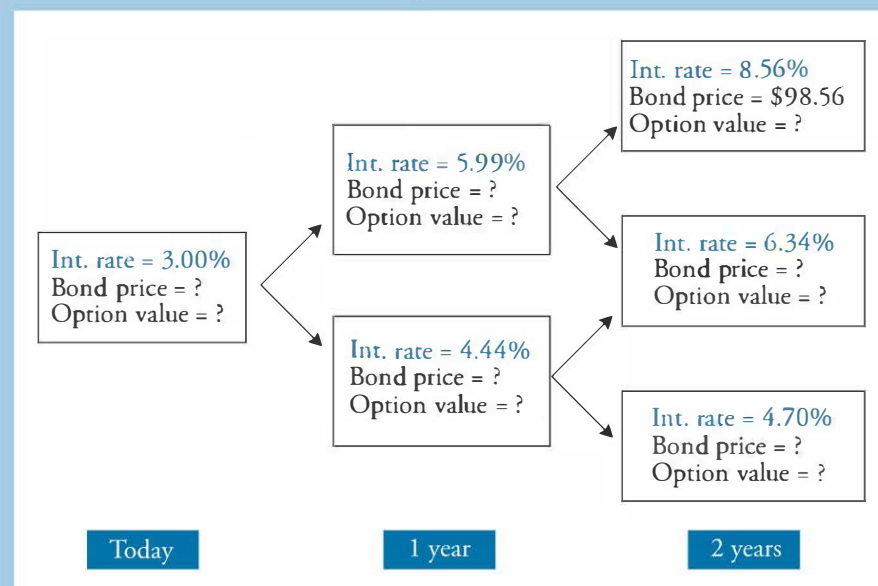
Int. rate = 3.00%
Bond price = ?
Option value = ?

Int. rate = 5.99%
Bond price = ?
Option value = ?

Int. rate = 4.44%
Bond price = ?
Option value = ?

Int. rate = 8.56%
Bond price = \$98.56
Option value = ?

Int. rate = 6.34%
Bond price = ?
Option value = ?

Int. rate = 4.70%
Bond price = ?
Option value = ?

Today

1 year

2 years